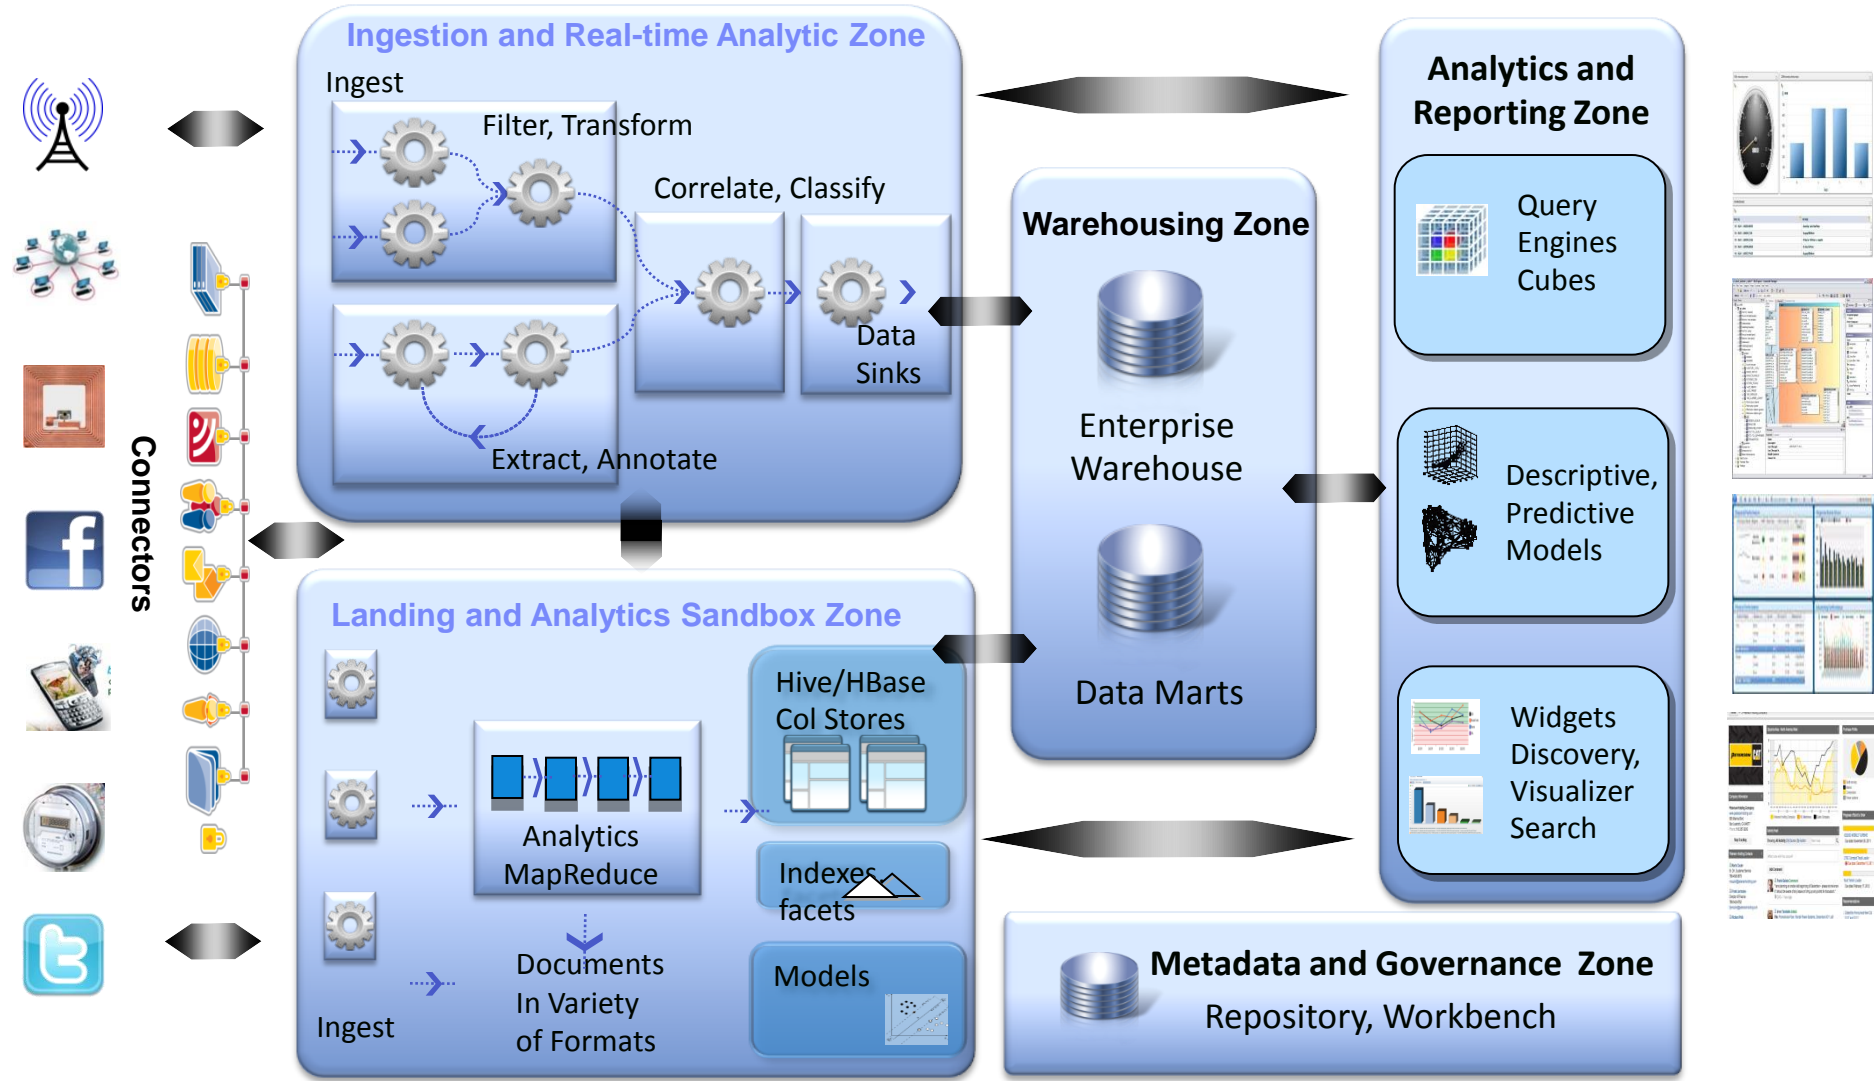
Ingestion and Real-time Analytic Zone

Ingest

Filter, Transform

Correlate, Classify

Data Sinks

Extract, Annotate

Connectors

Warehousing Zone

Enterprise Warehouse

Data Marts

Analytics and Reporting Zone

Query Engines Cubes

Descriptive, Predictive Models

Widgets Discovery, Visualizer Search

Landing and Analytics Sandbox Zone

Hive/HBase Col Stores

Analytics MapReduce

Indexes facets

Documents In Variety of Formats

Models

Ingest

Metadata and Governance Zone

Repository, Workbench